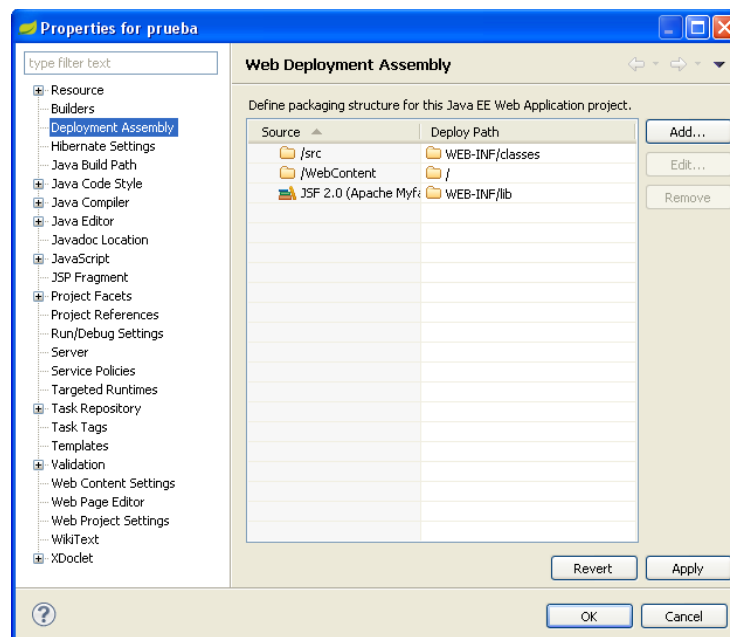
Properties for prueba

type filter text

Resource
Builders
Deployment Assembly
Hibernate Settings
Java Build Path
Java Code Style
Java Compiler
Java Editor
Javadoc Location
JavaScript
JSP Fragment
Project Facets
Project References
Run/Debug Settings
Server
Service Policies
Targeted Runtimes
Task Repository
Task Tags
Templates
Validation
Web Content Settings
Web Page Editor
Web Project Settings
WikiText
XDoclet

Web Deployment Assembly

Define packaging structure for this Java EE Web Application project.

| Source | Deploy Path |
|---|---|
| /src | WEB-INF/classes |
| /WebContent | / |
| JSF 2.0 (Apache Myfa | WEB-INF/lib |

Add...
Edit...
Remove

Revert
Apply

?
OK
Cancel